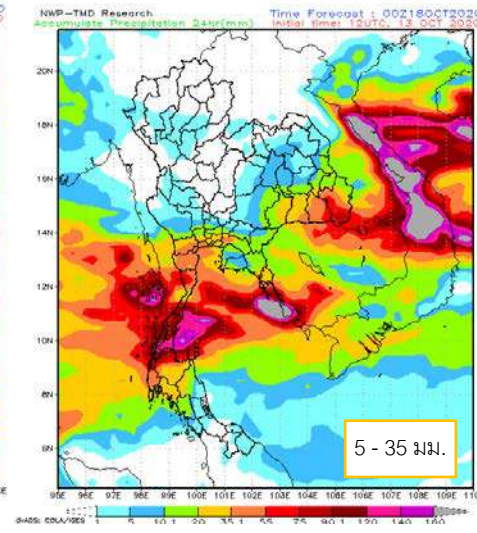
NWP-TMD Research
Accumulate Precipitation 24hr(mm)
Time Forecast : 00Z18OCT2020
Initial time: 12UTC, 13 OCT 2020

20N
18N
16N
14N
12N
10N
8N
6N

95E 96E 97E 98E 99E 100E 101E 102E 103E 104E 105E 106E 107E 108E 109E 110E

5 - 35 มม.

GrADS: COLA/IGES 1 5 10 20 35 55 75 90 120 140 160